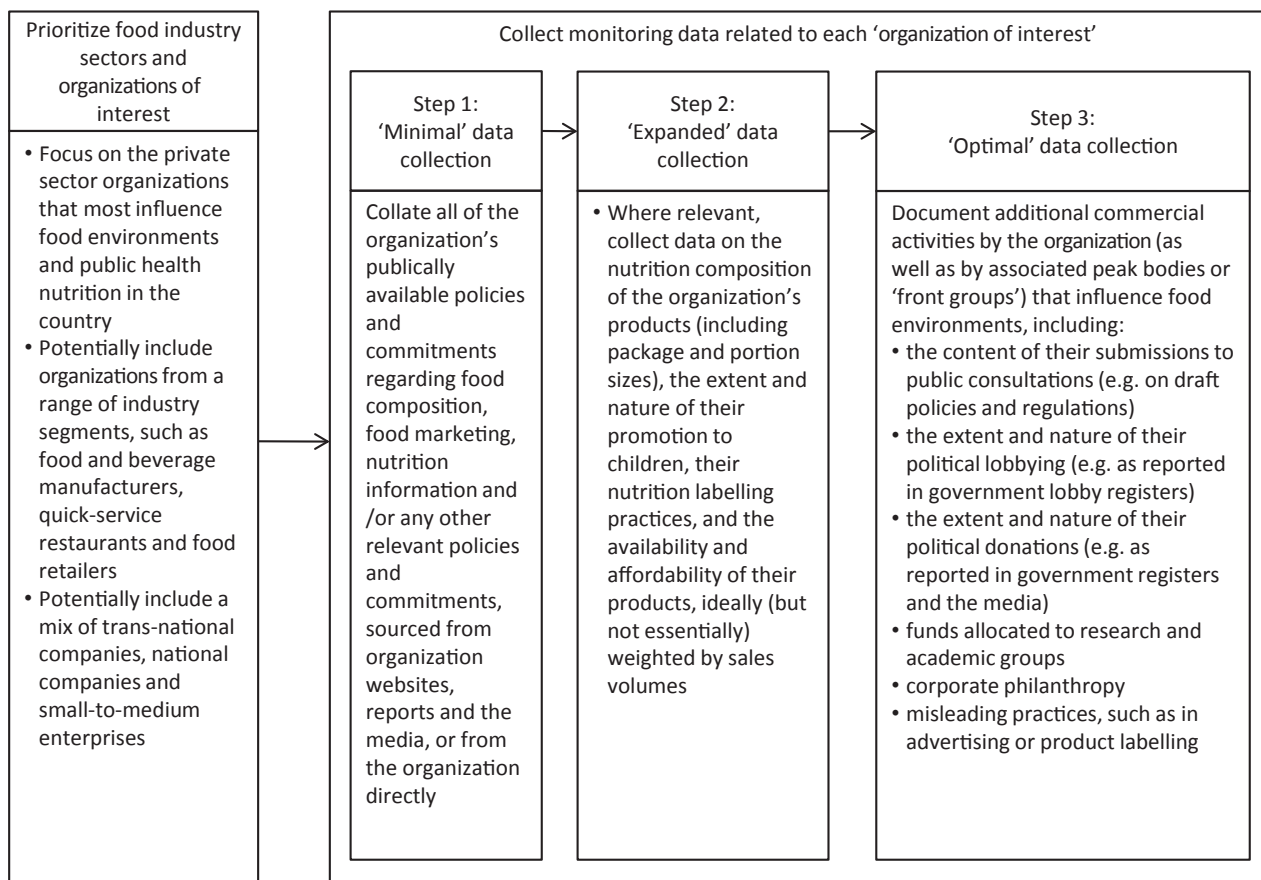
Prioritize food industry sectors and organizations of interest

• Focus on the private sector organizations that most influence food environments and public health nutrition in the country
• Potentially include organizations from a range of industry segments, such as food and beverage manufacturers, quick-service restaurants and food retailers
• Potentially include a mix of trans-national companies, national companies and small-to-medium enterprises

Collect monitoring data related to each 'organization of interest'

Step 1: 'Minimal' data collection

Collate all of the organization's publically available policies and commitments regarding food composition, food marketing, nutrition information and /or any other relevant policies and commitments, sourced from organization websites, reports and the media, or from the organization directly

Step 2: 'Expanded' data collection

• Where relevant, collect data on the nutrition composition of the organization's products (including package and portion sizes), the extent and nature of their promotion to children, their nutrition labelling practices, and the availability and affordability of their products, ideally (but not essentially) weighted by sales volumes

Step 3: 'Optimal' data collection

Document additional commercial activities by the organization (as well as by associated peak bodies or 'front groups') that influence food environments, including:
• the content of their submissions to public consultations (e.g. on draft policies and regulations)
• the extent and nature of their political lobbying (e.g. as reported in government lobby registers)
• the extent and nature of their political donations (e.g. as reported in government registers and the media)
• funds allocated to research and academic groups
• corporate philanthropy
• misleading practices, such as in advertising or product labelling